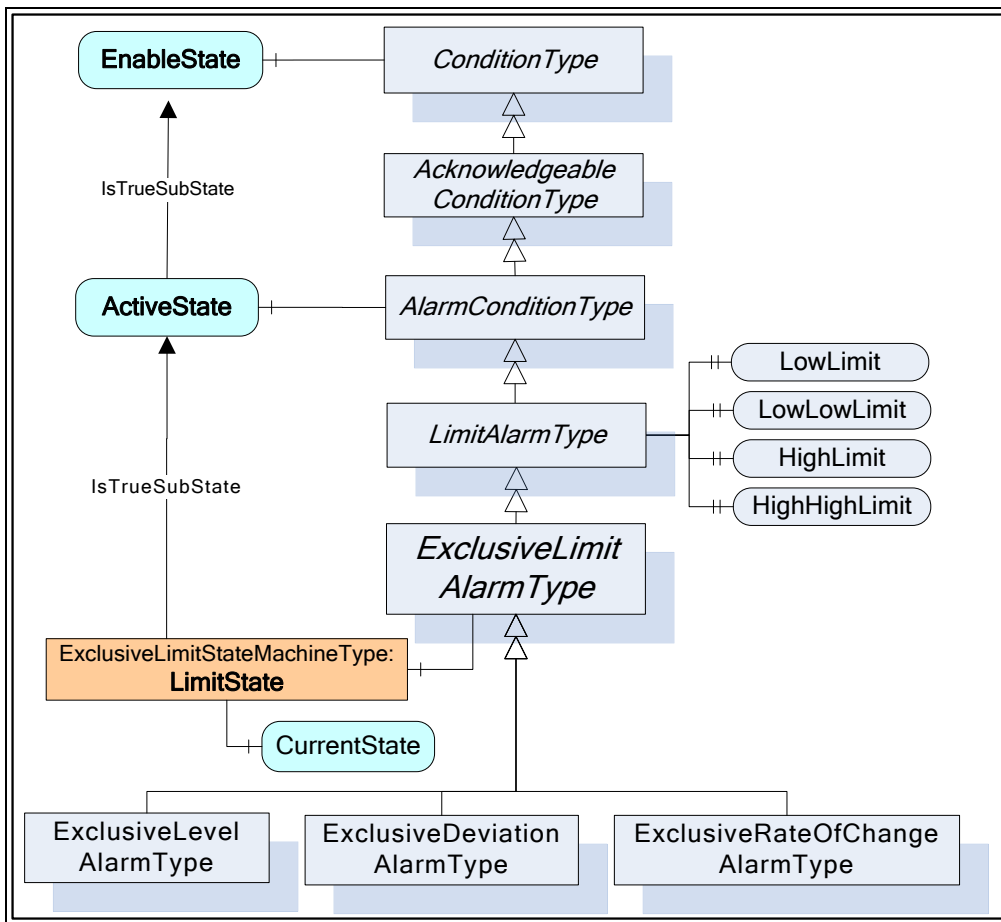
EnableState

ConditionType

IsTrueSubState

Acknowledgeable ConditionType

ActiveState

AlarmConditionType

LowLimit

LowLowLimit

LimitAlarmType

HighLimit

IsTrueSubState

HighHighLimit

ExclusiveLimit AlarmType

ExclusiveLimitStateMachineType: LimitState

CurrentState

ExclusiveLevel AlarmType

ExclusiveDeviation AlarmType

ExclusiveRateOfChange AlarmType